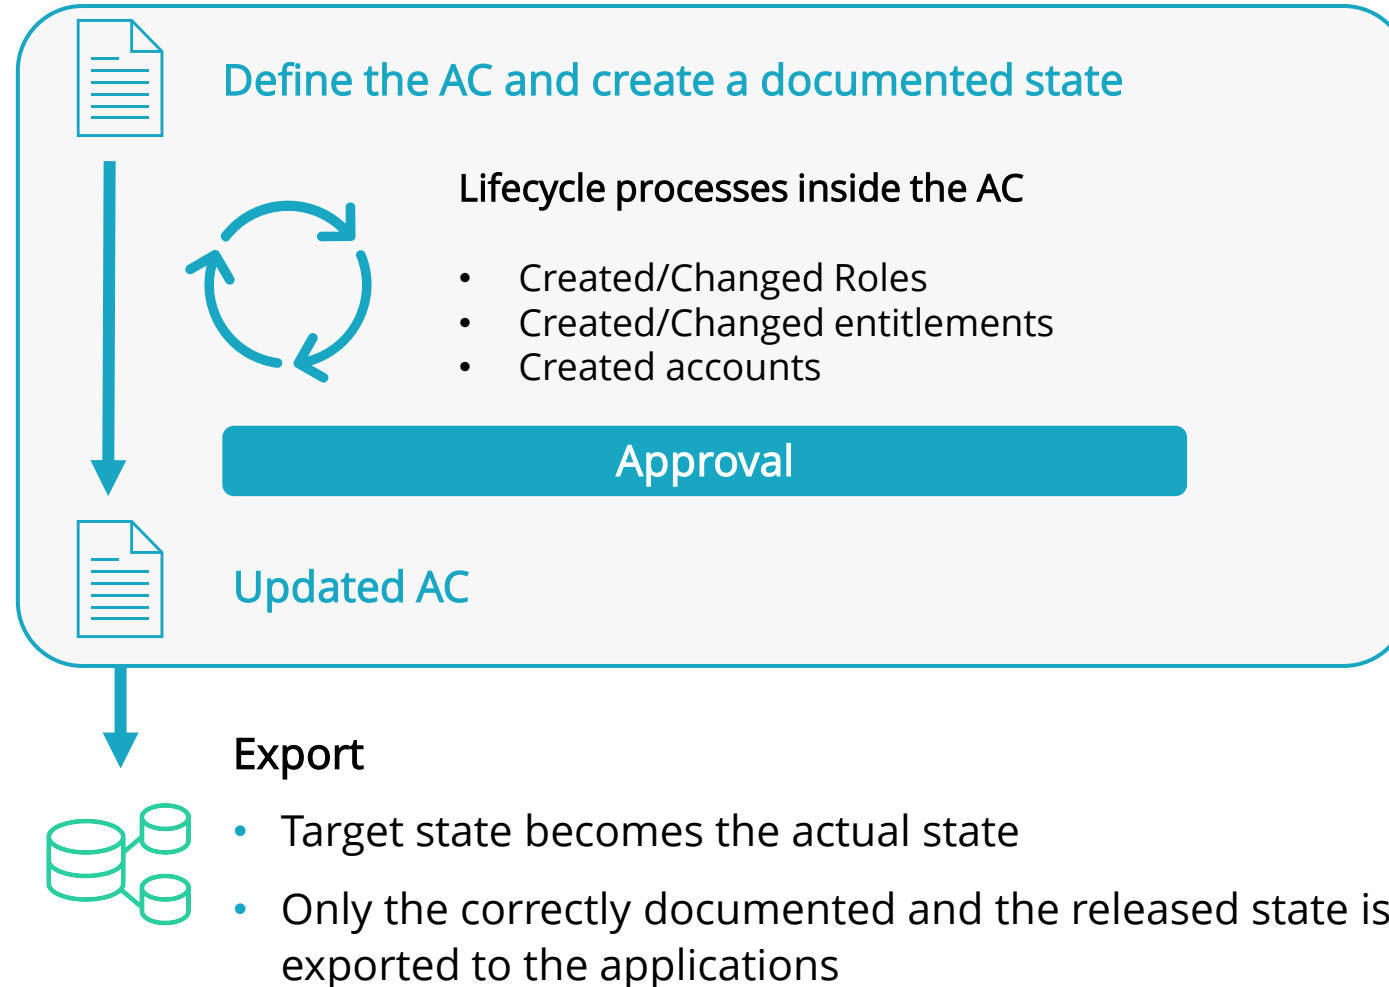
Define the AC and create a documented state

Lifecycle processes inside the AC

- Created/Changed Roles
- Created/Changed entitlements
- Created accounts

Approval

Updated AC

Export

- Target state becomes the actual state
- Only the correctly documented and the released state is exported to the applications